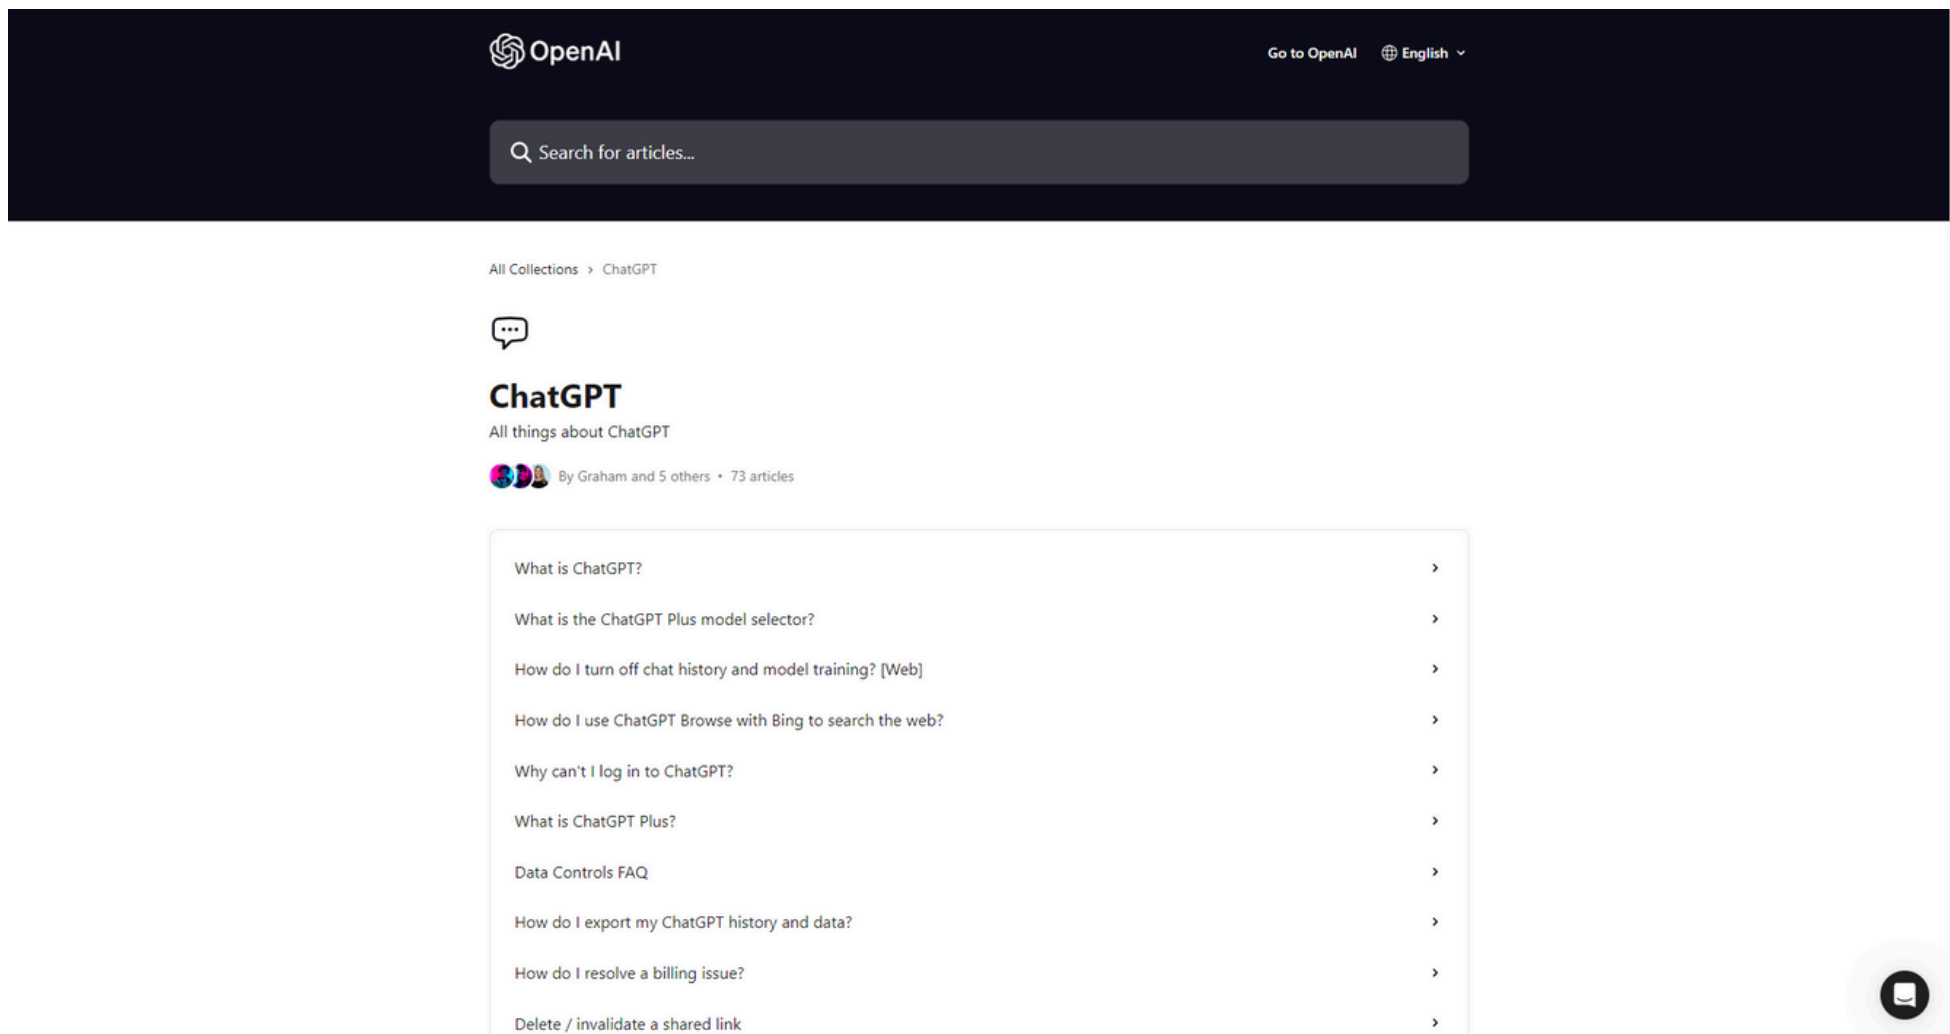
OpenAI

Go to OpenAI English

Search for articles...

All Collections > ChatGPT

ChatGPT

All things about ChatGPT

By Graham and 5 others • 73 articles

What is ChatGPT?

What is the ChatGPT Plus model selector?

How do I turn off chat history and model training? [Web]

How do I use ChatGPT Browse with Bing to search the web?

Why can't I log in to ChatGPT?

What is ChatGPT Plus?

Data Controls FAQ

How do I export my ChatGPT history and data?

How do I resolve a billing issue?

Delete / invalidate a shared link